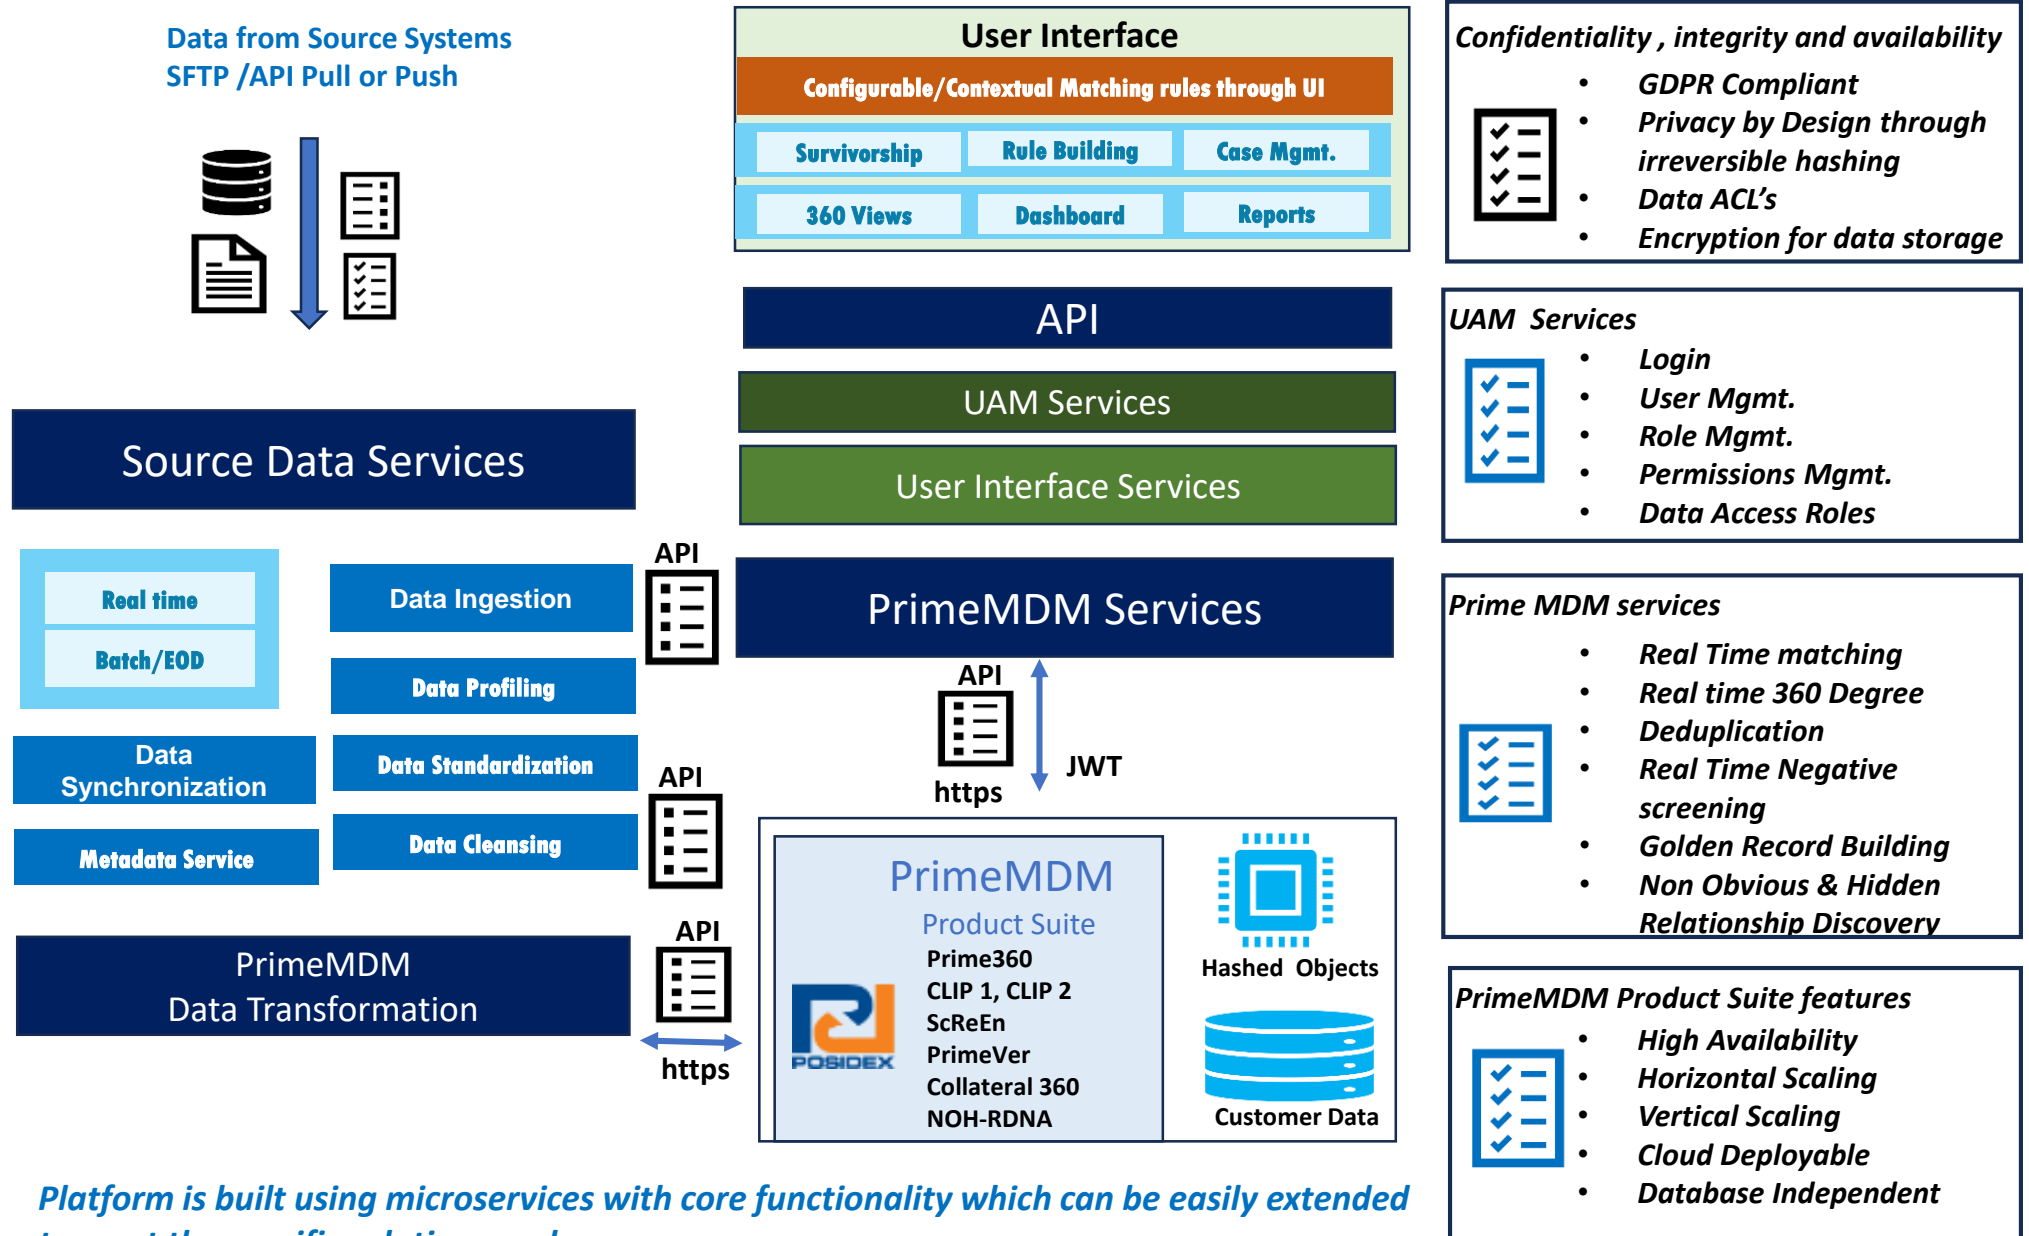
Data from Source Systems
SFTP /API Pull or Push

User Interface

Configurable/Contextual Matching rules through UI

Survivorship
Rule Building
Case Mgmt.

360 Views
Dashboard
Reports

Confidentiality , integrity and availability
• GDPR Compliant
• Privacy by Design through irreversible hashing
• Data ACL's
• Encryption for data storage

API

UAM Services

User Interface Services

UAM Services
• Login
• User Mgmt.
• Role Mgmt.
• Permissions Mgmt.
• Data Access Roles

Source Data Services

Real time
Batch/EOD

Data Ingestion
API
Data Profiling

PrimeMDM Services

Data Synchronization
Data Standardization
API

Metadata Service
Data Cleansing

API
https
JWT

Prime MDM services
• Real Time matching
• Real time 360 Degree
• Deduplication
• Real Time Negative screening
• Golden Record Building
• Non Obvious & Hidden Relationship Discovery

PrimeMDM Data Transformation

API
https

PrimeMDM
Product Suite
Prime360
CLIP 1, CLIP 2
ScReEn
PrimeVer
Collateral 360
NOH-RDNA
POSIDEX

Hashed Objects

Customer Data

PrimeMDM Product Suite features
• High Availability
• Horizontal Scaling
• Vertical Scaling
• Cloud Deployable
• Database Independent

Platform is built using microservices with core functionality which can be easily extended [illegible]